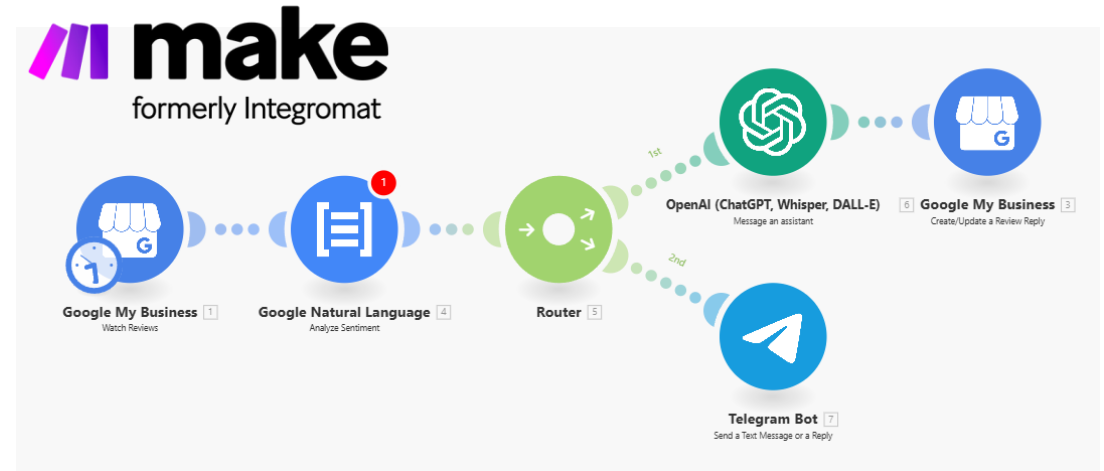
make
formerly Integromat

Google My Business 1
Watch Reviews

1

Google Natural Language 4
Analyze Sentiment

Router 5

1st

OpenAI (ChatGPT, Whisper, DALL-E) 6
Message an assistant

Google My Business 3
Create/Update a Review Reply

2nd

Telegram Bot 7
Send a Text Message or a Reply